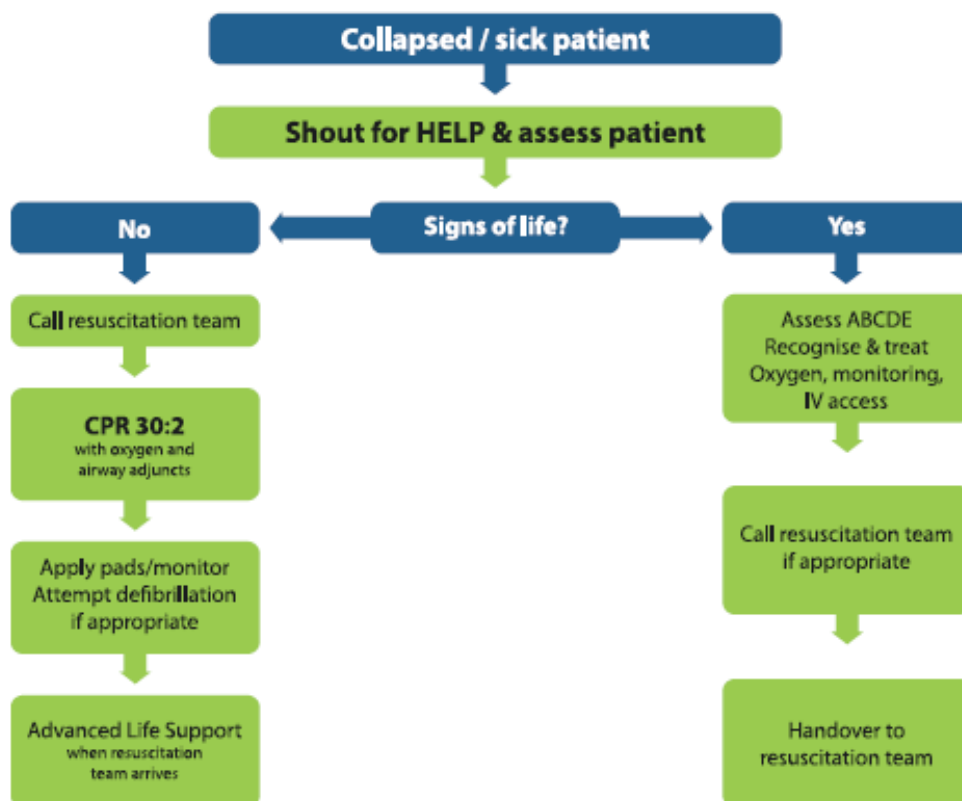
Collapsed / sick patient

Shout for HELP & assess patient

Signs of life?

No

Call resuscitation team

CPR 30:2
with oxygen and airway adjuncts

Apply pads/monitor
Attempt defibrillation if appropriate

Advanced Life Support
when resuscitation team arrives

Yes

Assess ABCDE
Recognise & treat
Oxygen, monitoring, IV access

Call resuscitation team if appropriate

Handover to resuscitation team